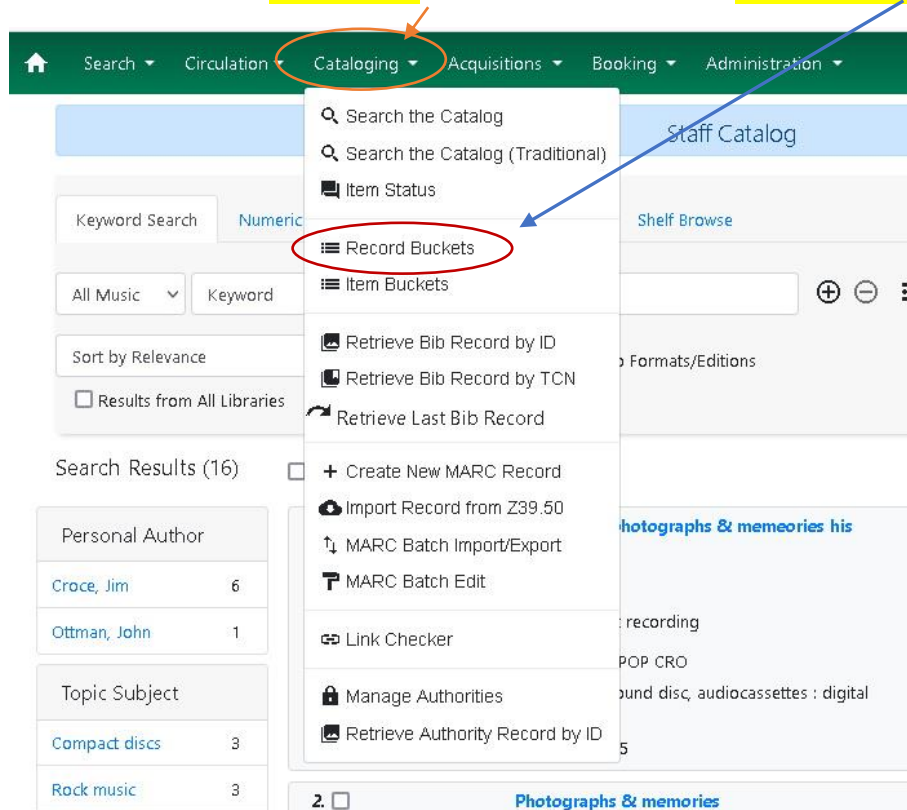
Search Circulation Cataloging Acquisitions Booking Administration

Staff Catalog

Keyword Search Numeric Shelf Browse

All Music Keyword

Sort by Relevance Formats/Editions

Results from All Libraries

Search the Catalog
Search the Catalog (Traditional)
Item Status
Record Buckets
Item Buckets
Retrieve Bib Record by ID
Retrieve Bib Record by TCN
Retrieve Last Bib Record
+ Create New MARC Record
Import Record from Z39.50
MARC Batch Import/Export
MARC Batch Edit
Link Checker
Manage Authorities
Retrieve Authority Record by ID

Search Results (16)

Personal Author

| Croce, Jim | 6 |
|---|---|
| Ottman, John | 1 |

Topic Subject

| Compact discs | 3 |
|---|---|
| Rock music | 3 |

hotographs & memeories his

recording

POP CRO

ound disc, audiocassettes : digital

5

2. Photographs & memories